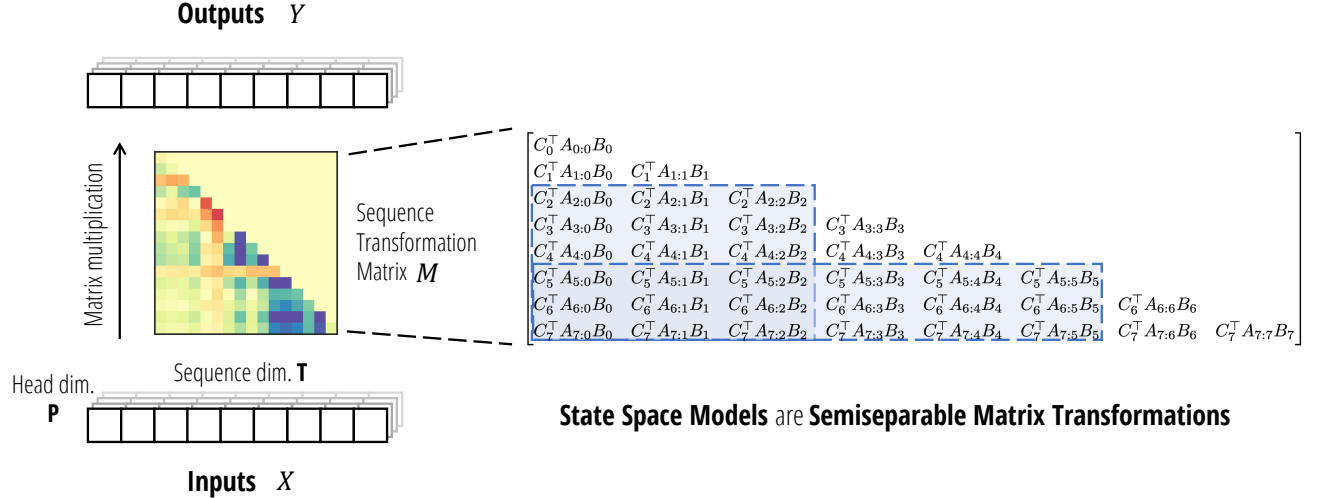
**Outputs** $Y$

Matrix multiplication

Sequence Transformation Matrix $M$

$C_0^\top A_{0:0}B_0$
$C_1^\top A_{1:0}B_0$ $C_1^\top A_{1:1}B_1$
$C_2^\top A_{2:0}B_0$ $C_2^\top A_{2:1}B_1$ $C_2^\top A_{2:2}B_2$
$C_3^\top A_{3:0}B_0$ $C_3^\top A_{3:1}B_1$ $C_3^\top A_{3:2}B_2$ $C_3^\top A_{3:3}B_3$
$C_4^\top A_{4:0}B_0$ $C_4^\top A_{4:1}B_1$ $C_4^\top A_{4:2}B_2$ $C_4^\top A_{4:3}B_3$ $C_4^\top A_{4:4}B_4$
$C_5^\top A_{5:0}B_0$ $C_5^\top A_{5:1}B_1$ $C_5^\top A_{5:2}B_2$ $C_5^\top A_{5:3}B_3$ $C_5^\top A_{5:4}B_4$ $C_5^\top A_{5:5}B_5$
$C_6^\top A_{6:0}B_0$ $C_6^\top A_{6:1}B_1$ $C_6^\top A_{6:2}B_2$ $C_6^\top A_{6:3}B_3$ $C_6^\top A_{6:4}B_4$ $C_6^\top A_{6:5}B_5$ $C_6^\top A_{6:6}B_6$
$C_7^\top A_{7:0}B_0$ $C_7^\top A_{7:1}B_1$ $C_7^\top A_{7:2}B_2$ $C_7^\top A_{7:3}B_3$ $C_7^\top A_{7:4}B_4$ $C_7^\top A_{7:5}B_5$ $C_7^\top A_{7:6}B_6$ $C_7^\top A_{7:7}B_7$

Head dim. **P**

Sequence dim. **T**

**State Space Models** are **Semiseparable Matrix Transformations**

**Inputs** $X$